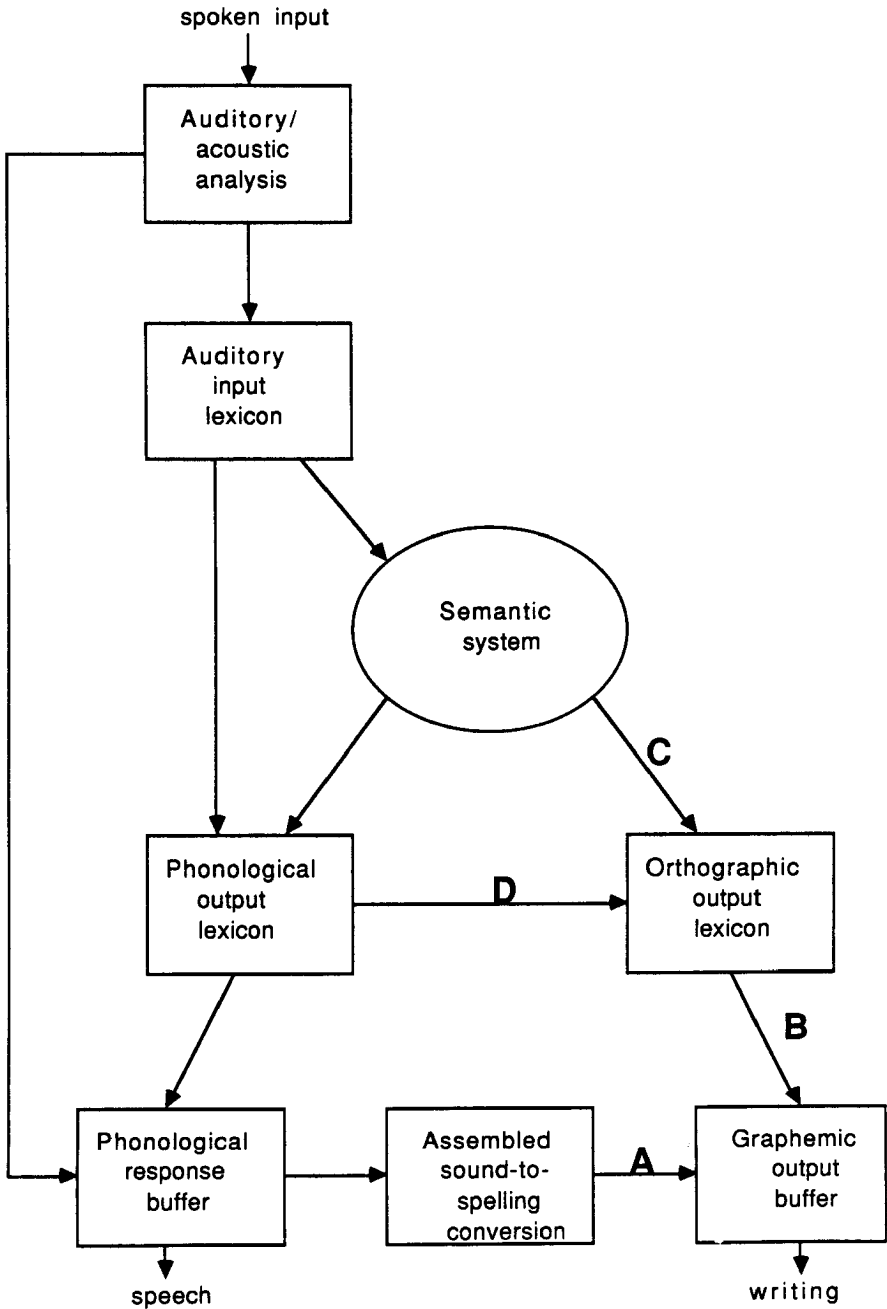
spoken input

Auditory/ acoustic analysis

Auditory input lexicon

Semantic system

C

Phonological output lexicon

D

Orthographic output lexicon

B

Phonological response buffer

Assembled sound-to-spelling conversion

A

Graphemic output buffer

speech

writing